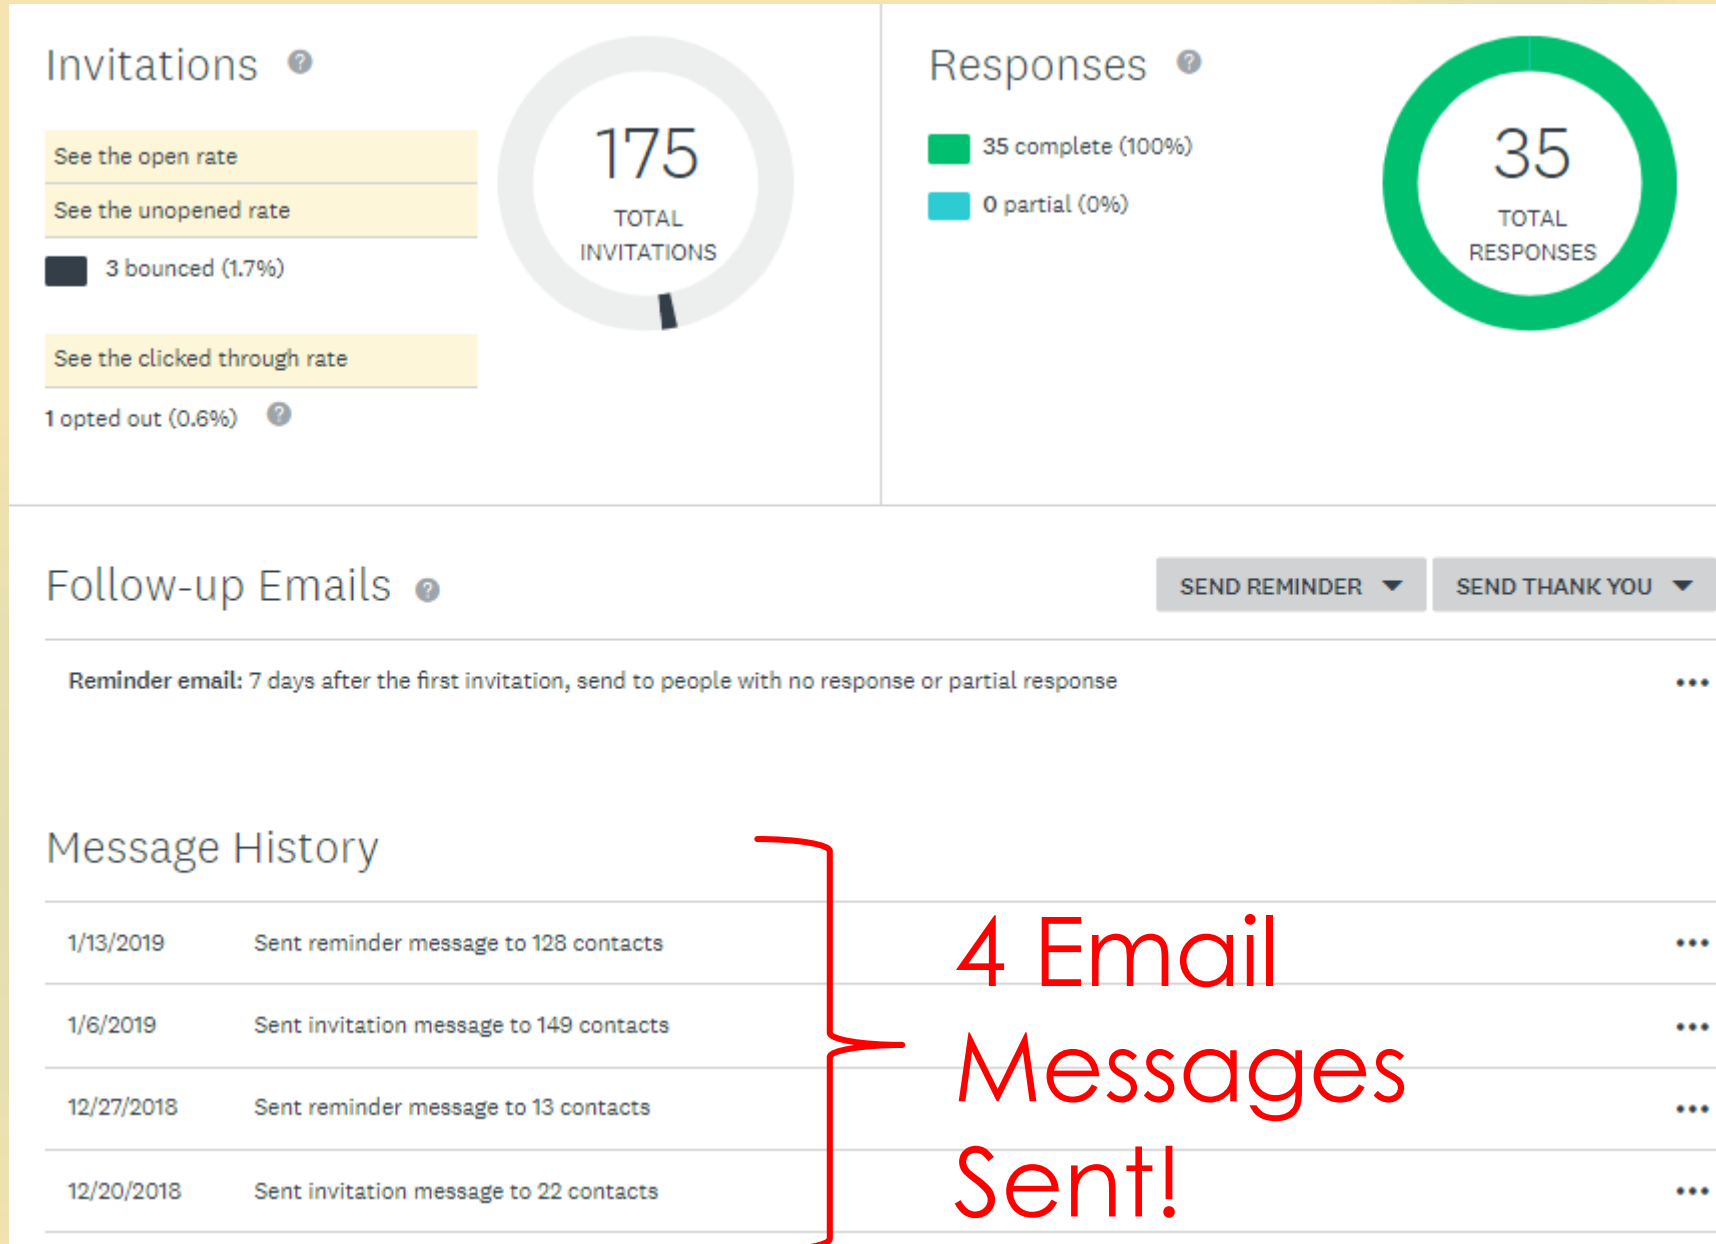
Invitations

See the open rate

See the unopened rate

3 bounced (1.7%)

See the clicked through rate

1 opted out (0.6%)

175
TOTAL INVITATIONS

Responses

35 complete (100%)

0 partial (0%)

35
TOTAL RESPONSES

Follow-up Emails

SEND REMINDER

SEND THANK YOU

Reminder email: 7 days after the first invitation, send to people with no response or partial response

Message History

| 1/13/2019 | Sent reminder message to 128 contacts |
|---|---|
| 1/6/2019 | Sent invitation message to 149 contacts |
| 12/27/2018 | Sent reminder message to 13 contacts |
| 12/20/2018 | Sent invitation message to 22 contacts |

4 Email Messages Sent!